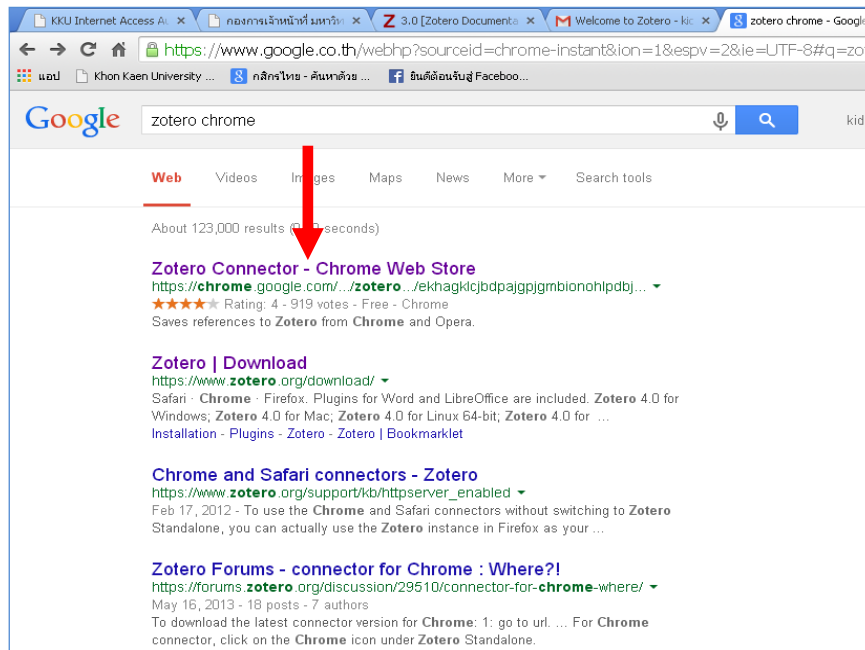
KKU Internet Access A | กองการเจ้าหน้าที่ มหาวิท | 3.0 [Zotero Documenta | Welcome to Zotero - kid | zotero chrome - Googl

https://www.google.co.th/webhp?sourceid=chrome-instant&ion=1&espv=2&ie=UTF-8#q=zot

แอป | Khon Kaen University ... | กสิกรไทย - ค้นหาด้วย ... | ยินดีต้อนรับสู่ Faceboo...

Google

zotero chrome

kid

Web | Videos | Images | Maps | News | More | Search tools

About 123,000 results ([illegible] seconds)

Zotero Connector - Chrome Web Store
https://chrome.google.com/.../zotero.../ekhagklcjbdpajgpjgmbionohlpdbj...
★★★★★ Rating: 4 - 919 votes - Free - Chrome
Saves references to Zotero from Chrome and Opera.

Zotero | Download
https://www.zotero.org/download/
Safari · Chrome · Firefox. Plugins for Word and LibreOffice are included. Zotero 4.0 for Windows; Zotero 4.0 for Mac; Zotero 4.0 for Linux 64-bit; Zotero 4.0 for ...
Installation - Plugins - Zotero - Zotero | Bookmarklet

Chrome and Safari connectors - Zotero
https://www.zotero.org/support/kb/httpserver_enabled
Feb 17, 2012 - To use the Chrome and Safari connectors without switching to Zotero Standalone, you can actually use the Zotero instance in Firefox as your ...

Zotero Forums - connector for Chrome : Where?!
https://forums.zotero.org/discussion/29510/connector-for-chrome-where/
May 16, 2013 - 18 posts - 7 authors
To download the latest connector version for Chrome: 1: go to url. ... For Chrome connector, click on the Chrome icon under Zotero Standalone.